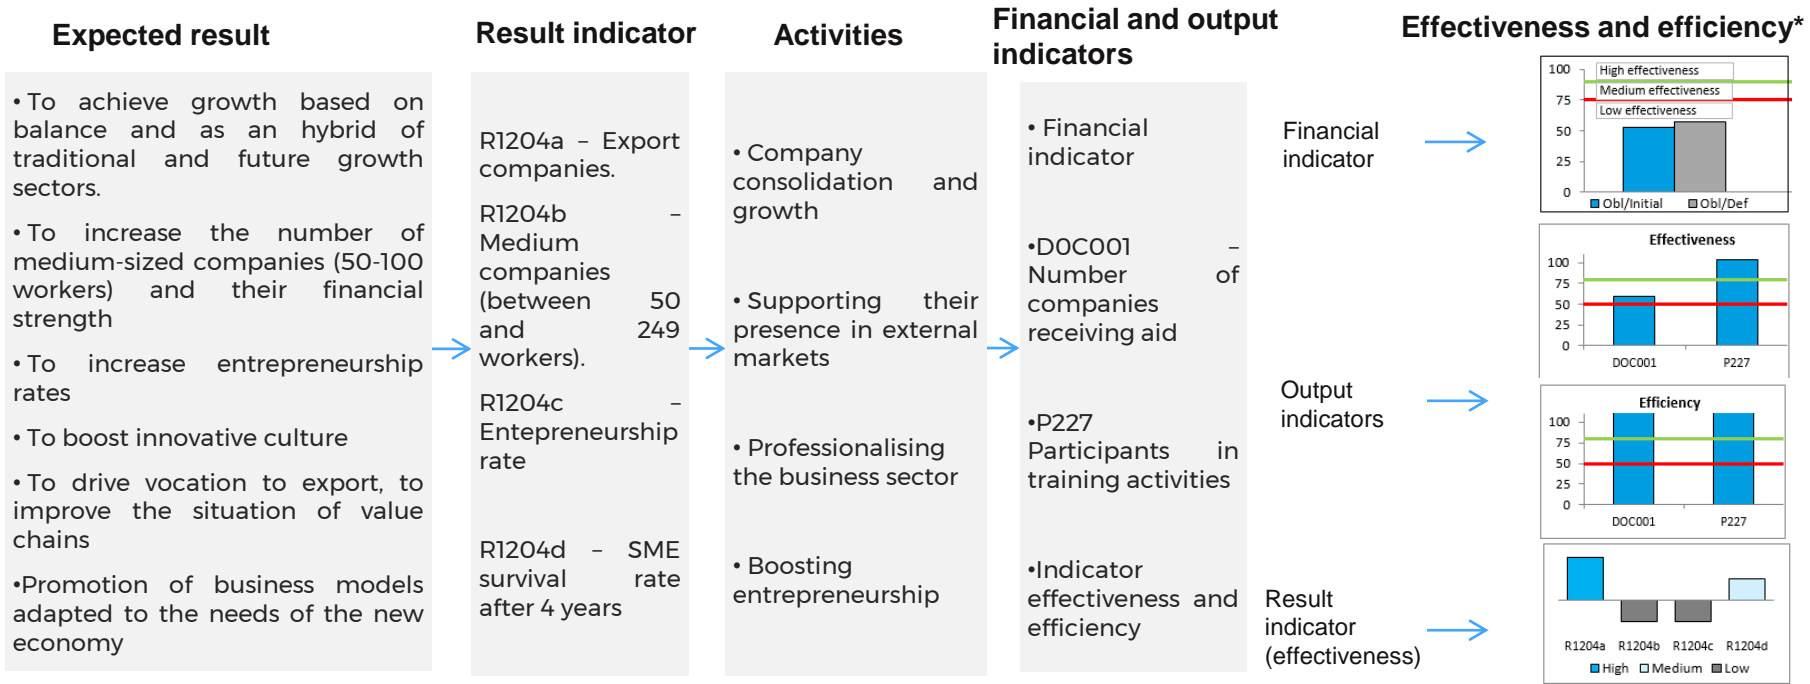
Expected result

• To achieve growth based on balance and as an hybrid of traditional and future growth sectors.

• To increase the number of medium-sized companies (50-100 workers) and their financial strength

• To increase entrepreneurship rates

• To boost innovative culture

• To drive vocation to export, to improve the situation of value chains

•Promotion of business models adapted to the needs of the new economy

Result indicator

R1204a – Export companies.

R1204b – Medium companies (between 50 and 249 workers).

R1204c – Entepreneurship rate

R1204d – SME survival rate after 4 years

Activities

• Company consolidation and growth

• Supporting their presence in external markets

• Professionalising the business sector

• Boosting entrepreneurship

Financial and output indicators

• Financial indicator

•DOC001 – Number of companies receiving aid

•P227 Participants in training activities

•Indicator effectiveness and efficiency

Effectiveness and efficiency*

Financial indicator

100
75
50
25
0
High effectiveness
Medium effectiveness
Low effectiveness
Obl/Initial
Obl/Def

Effectiveness
100
75
50
25
0
DOC001
P227

Output indicators

Efficiency
100
75
50
25
0
DOC001
P227

Result indicator (effectiveness)

R1204a R1204b R1204c R1204d
High Medium Low